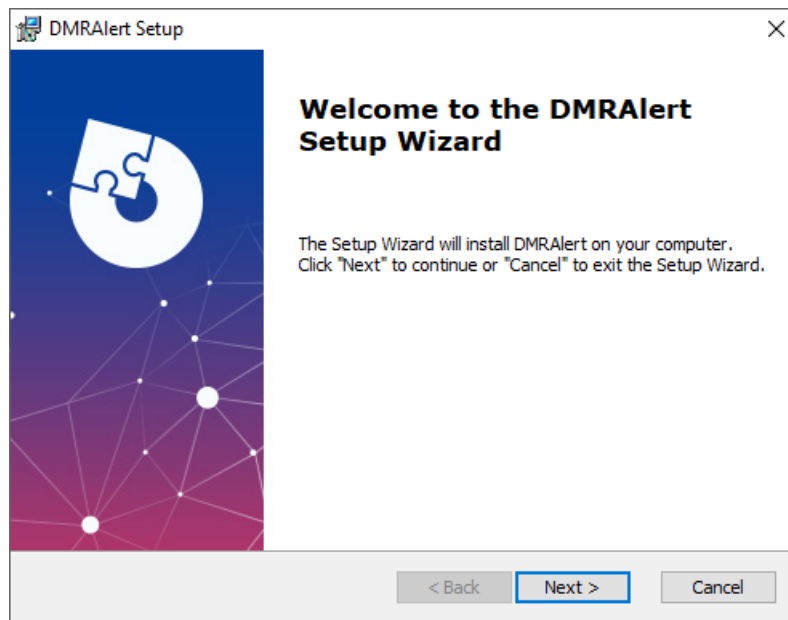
DMRAlert Setup

×

Welcome to the DMRAlert Setup Wizard

The Setup Wizard will install DMRAlert on your computer. Click "Next" to continue or "Cancel" to exit the Setup Wizard.

< Back

Next >

Cancel